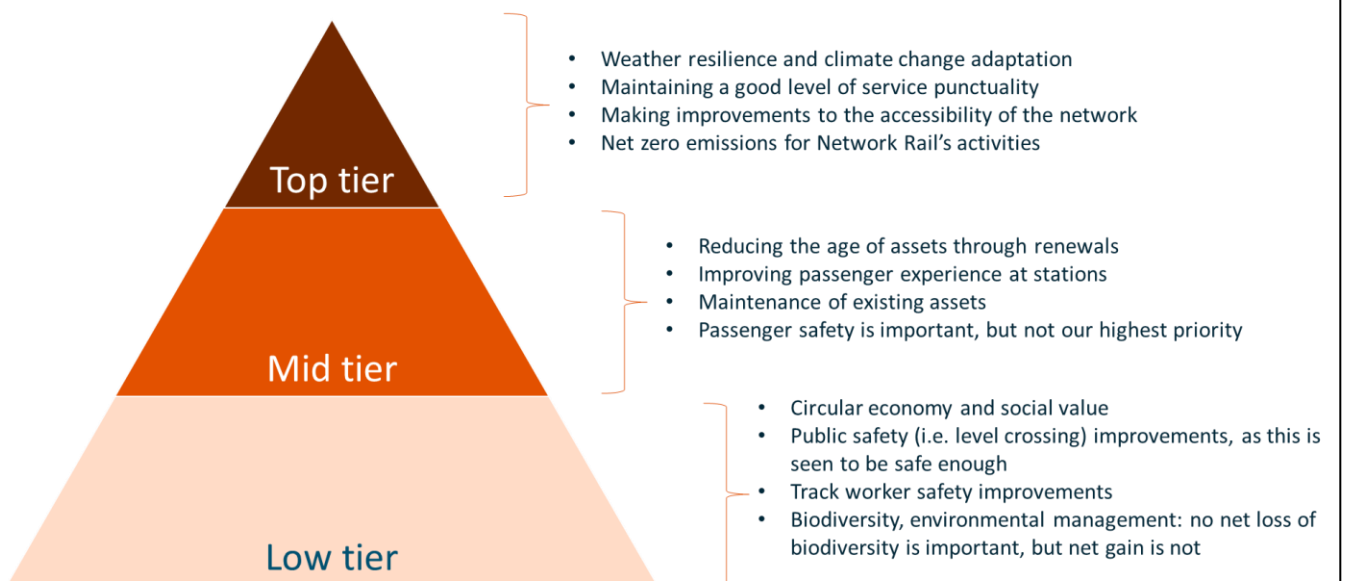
Top tier

- Weather resilience and climate change adaptation
- Maintaining a good level of service punctuality
- Making improvements to the accessibility of the network
- Net zero emissions for Network Rail's activities

Mid tier

- Reducing the age of assets through renewals
- Improving passenger experience at stations
- Maintenance of existing assets
- Passenger safety is important, but not our highest priority

Low tier

- Circular economy and social value
- Public safety (i.e. level crossing) improvements, as this is seen to be safe enough
- Track worker safety improvements
- Biodiversity, environmental management: no net loss of biodiversity is important, but net gain is not